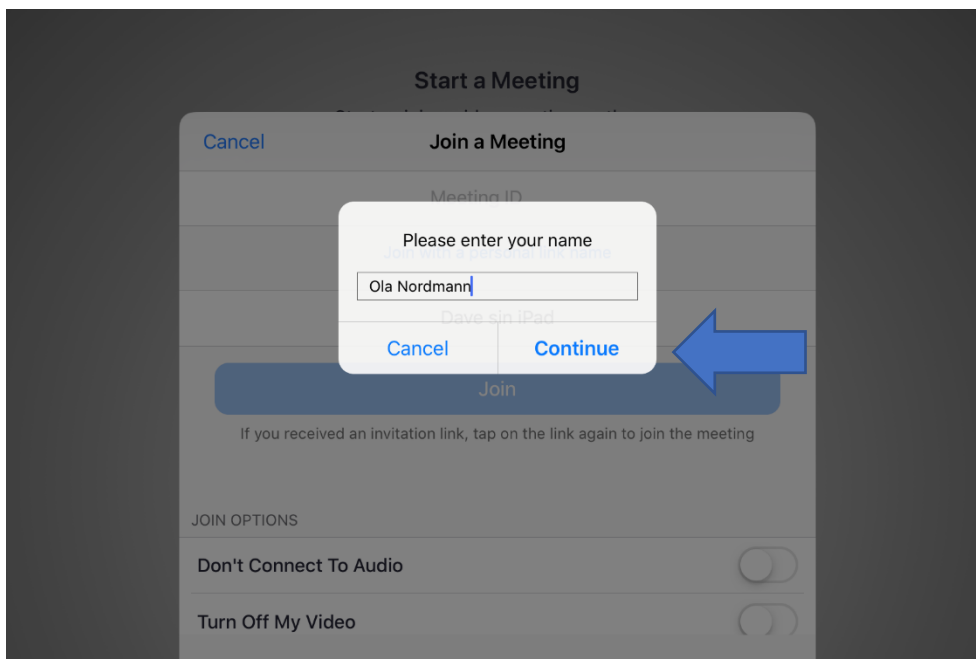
Start a Meeting

Cancel

Join a Meeting

Meeting ID

Join with a personal link name

Dave sin iPad

Please enter your name

Ola Nordmann

Cancel

Continue

Join

If you received an invitation link, tap on the link again to join the meeting

JOIN OPTIONS

Don't Connect To Audio

Turn Off My Video